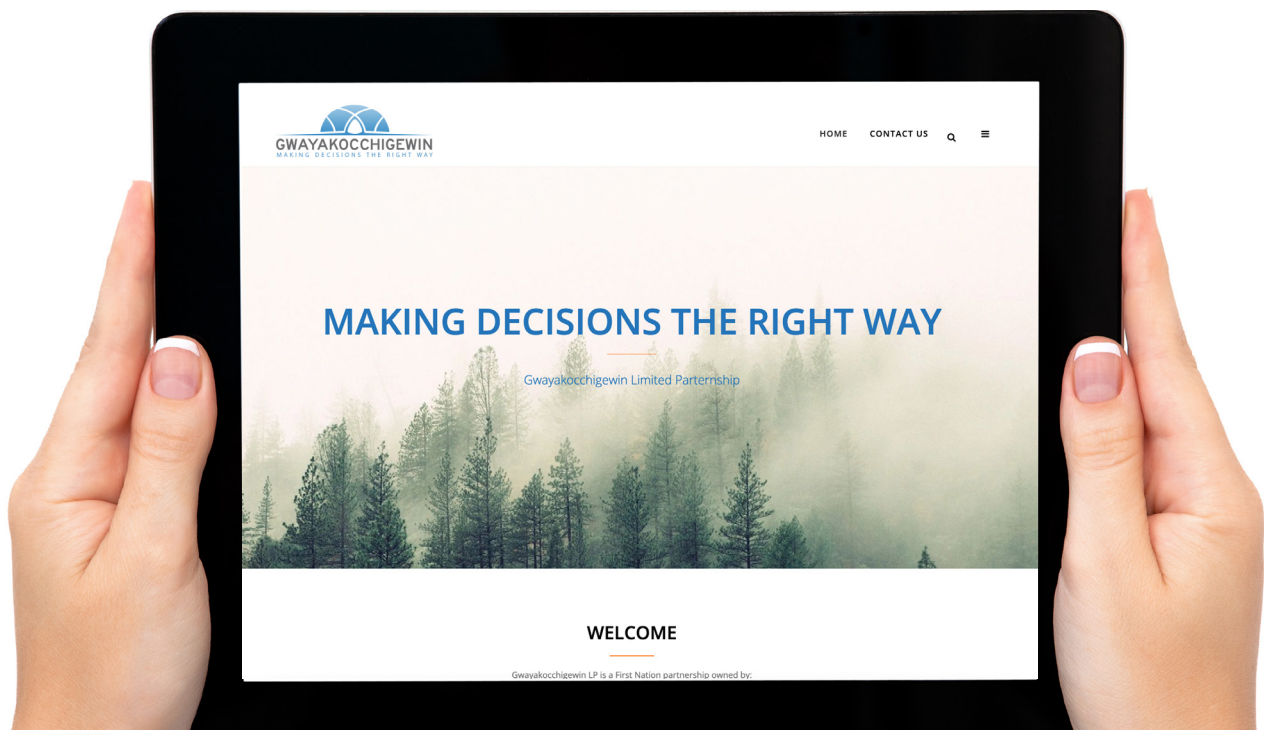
GWAYAKOCCHIGEWIN
MAKING DECISIONS THE RIGHT WAY

HOME CONTACT US

MAKING DECISIONS THE RIGHT WAY

Gwayakocchigewin Limited Parternship

WELCOME

Gwayakocchigewin LP is a First Nation partnership owned by: